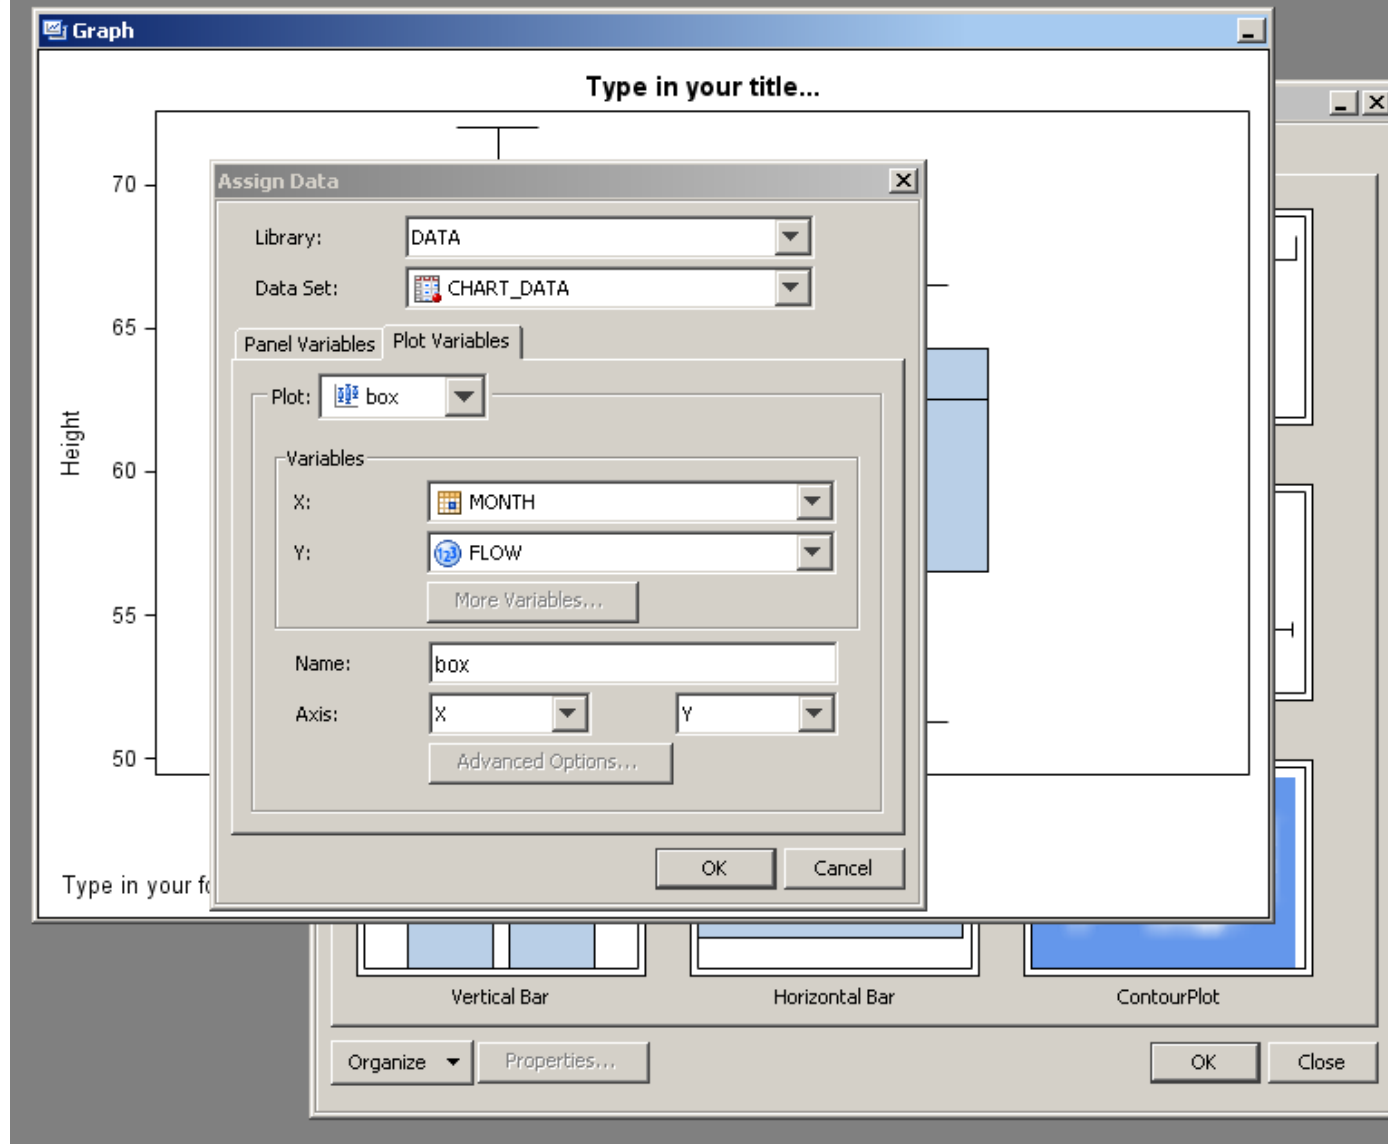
Graph

Type in your title...

70
65
60
55
50

Height

Type in your fo

Assign Data

Library: DATA

Data Set: CHART_DATA

Panel Variables | Plot Variables

Plot: box

Variables

X: MONTH

Y: FLOW

More Variables...

Name: box

Axis: X Y

Advanced Options...

OK Cancel

Vertical Bar

Horizontal Bar

ContourPlot

Organize

Properties...

OK

Close